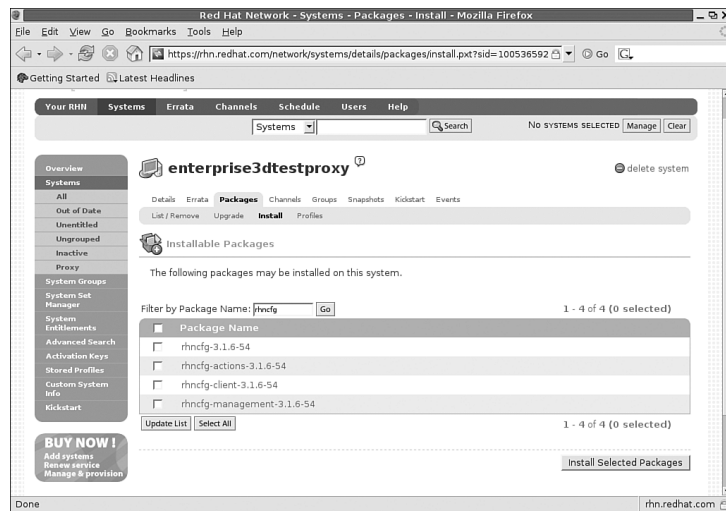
Red Hat Network - Systems - Packages - Install - Mozilla Firefox

File Edit View Go Bookmarks Tools Help

https://rhn.redhat.com/network/systems/details/packages/install.pxt?sid=100536592 Go

Getting Started Latest Headlines

Your RHN Systems Errata Channels Schedule Users Help

Systems Search No systems selected Manage Clear

Overview
Systems
All
Out of Date
Unentitled
Ungrouped
Inactive
Proxy
System Groups
System Set Manager
System Entitlements
Advanced Search
Activation Keys
Stored Profiles
Custom System Info
Kickstart

BUY NOW!
Add systems
Renew service
Manage & provision

enterprise3dtestproxy

delete system

Details Errata Packages Channels Groups Snapshots Kickstart Events

List / Remove Upgrade Install Profiles

Installable Packages

The following packages may be installed on this system.

Filter by Package Name: rhncfg Go

1 - 4 of 4 (0 selected)

| | Package Name |
|---|---|
| | rhncfg-3.1.6-54 |
| | rhncfg-actions-3.1.6-54 |
| | rhncfg-client-3.1.6-54 |
| | rhncfg-management-3.1.6-54 |

Update List Select All

1 - 4 of 4 (0 selected)

Install Selected Packages

Done

rhn.redhat.com